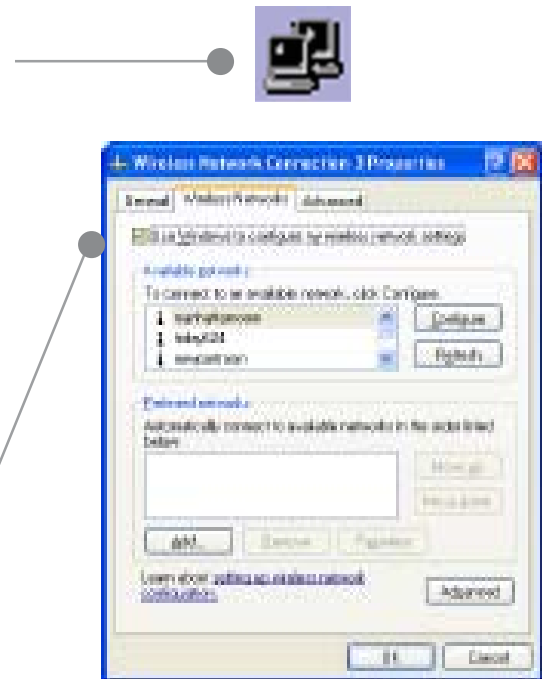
Wireless Network Connection 3 Properties

General | Wireless Networks | Advanced

Use Windows to configure my wireless network settings

Available networks:

To connect to an available network, click Configure.

manhattanroom

linksys54

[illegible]

Configure

Refresh

Preferred networks:

Automatically connect to available networks in the order listed below:

Move up

Move down

Add...

Remove

Properties

Learn about setting up wireless network configuration.

Advanced

OK

Cancel